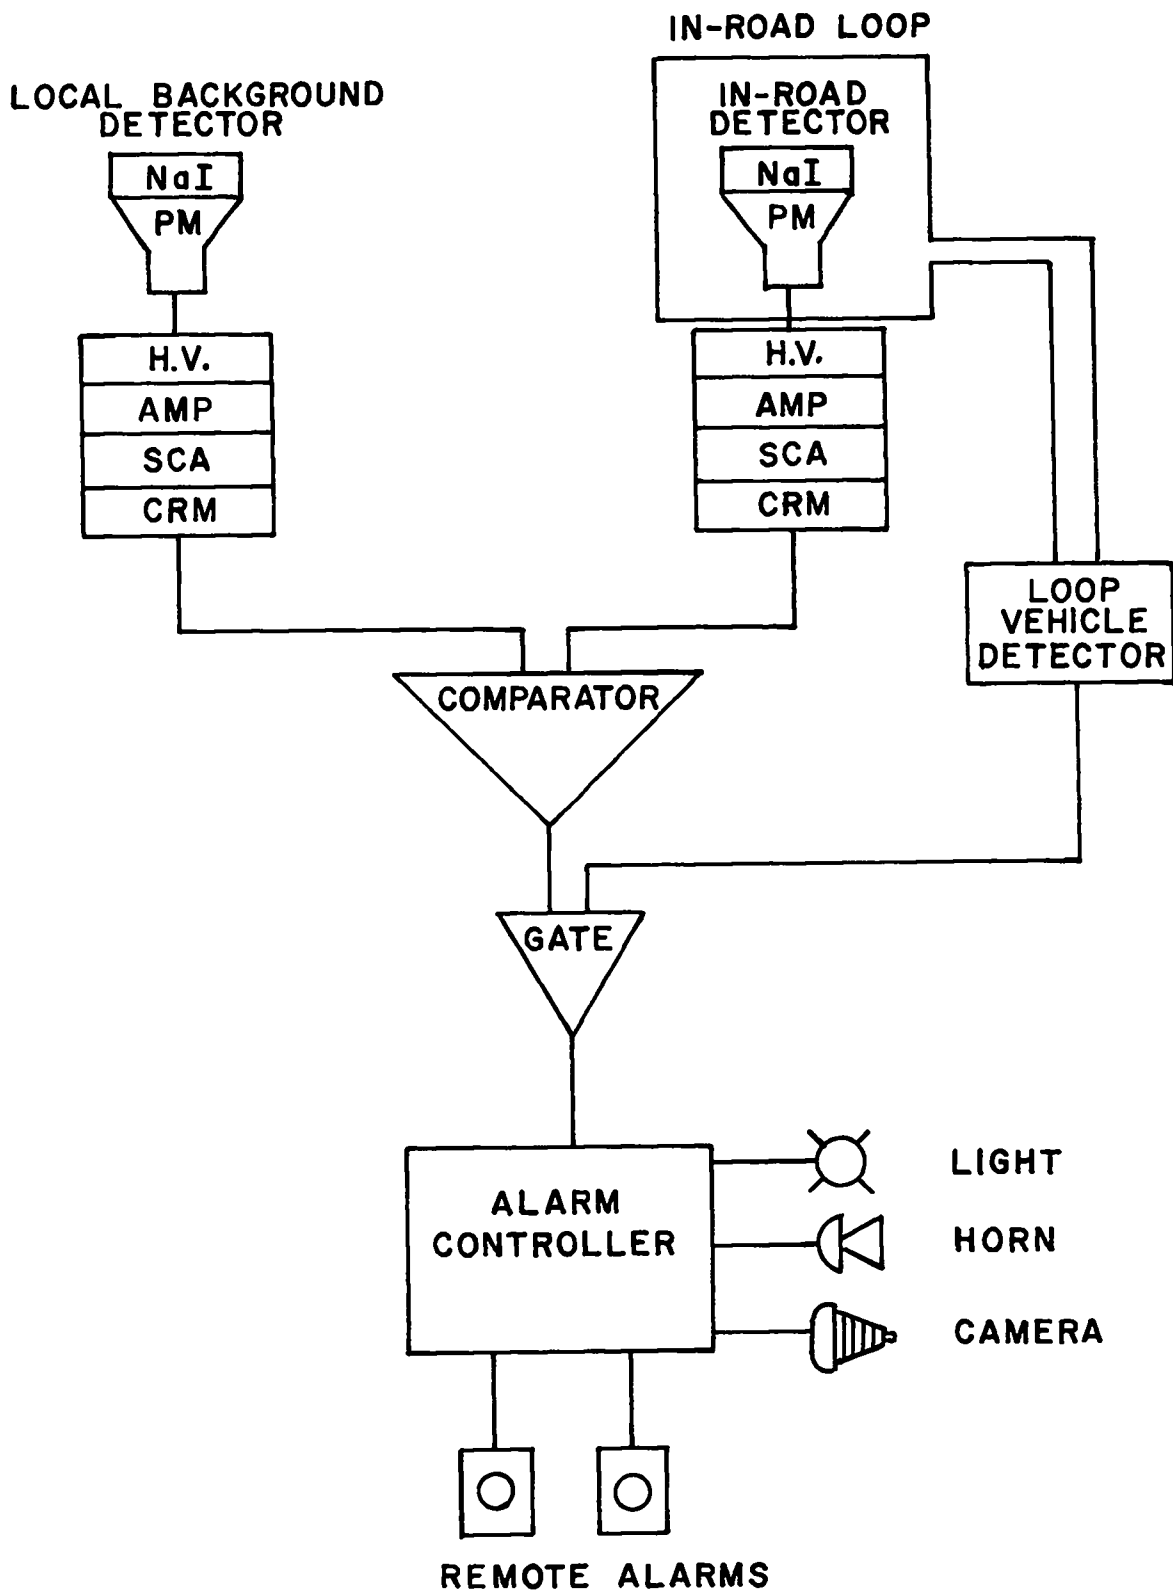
IN-ROAD LOOP

LOCAL BACKGROUND DETECTOR

NaI

PM

H.V.

AMP

SCA

CRM

IN-ROAD DETECTOR

NaI

PM

H.V.

AMP

SCA

CRM

LOOP VEHICLE DETECTOR

COMPARATOR

GATE

ALARM CONTROLLER

LIGHT

HORN

CAMERA

REMOTE ALARMS